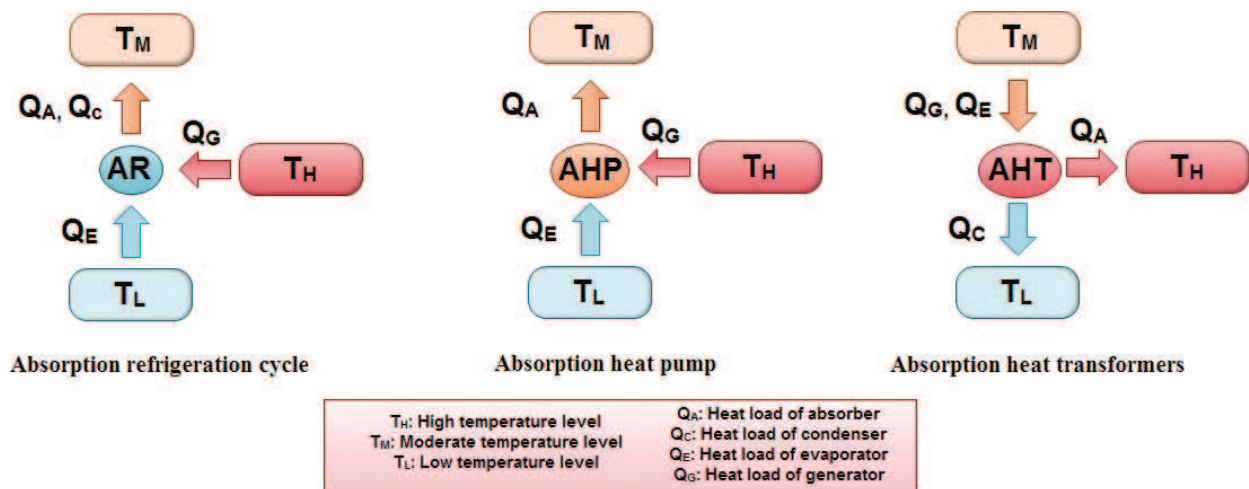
$T_M$

$Q_A$, $Q_C$

$Q_G$

AR

$T_H$

$Q_E$

$T_L$

Absorption refrigeration cycle

$T_M$

$Q_A$

$Q_G$

AHP

$T_H$

$Q_E$

$T_L$

Absorption heat pump

$T_M$

$Q_G$, $Q_E$

$Q_A$

AHT

$T_H$

$Q_C$

$T_L$

Absorption heat transformers

$T_H$: High temperature level
$T_M$: Moderate temperature level
$T_L$: Low temperature level

$Q_A$: Heat load of absorber
$Q_C$: Heat load of condenser
$Q_E$: Heat load of evaporator
$Q_G$: Heat load of generator